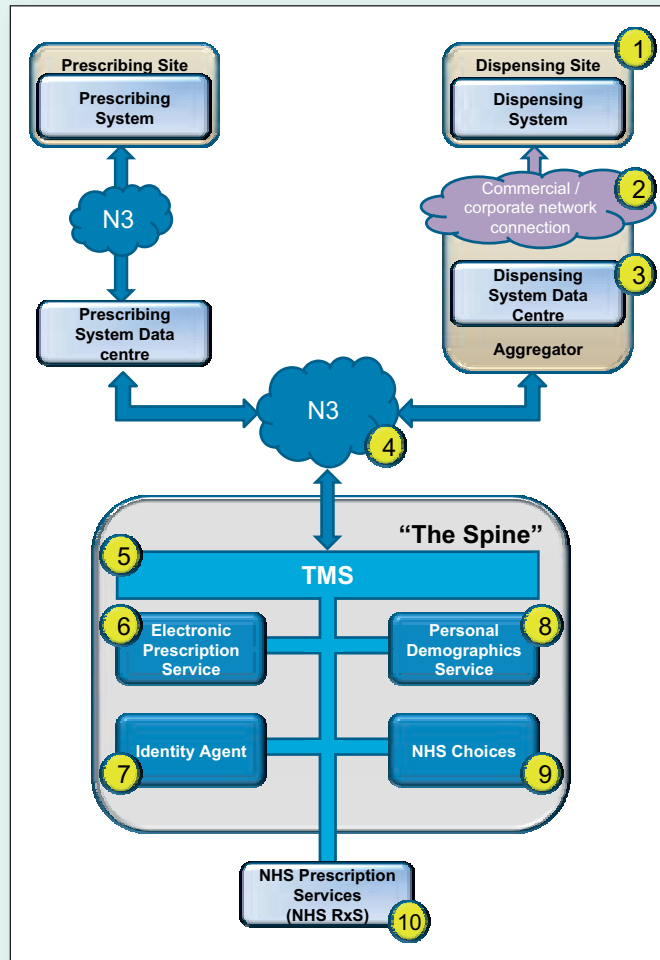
Prescribing Site
Prescribing System

N3

Prescribing System Data centre

1
Dispensing Site
Dispensing System

2
Commercial / corporate network connection

3
Dispensing System Data Centre

Aggregator

N3
4

"The Spine"

5
TMS

6
Electronic Prescription Service

8
Personal Demographics Service

Identity Agent
7

NHS Choices
9

NHS Prescription Services (NHS RxS)
10